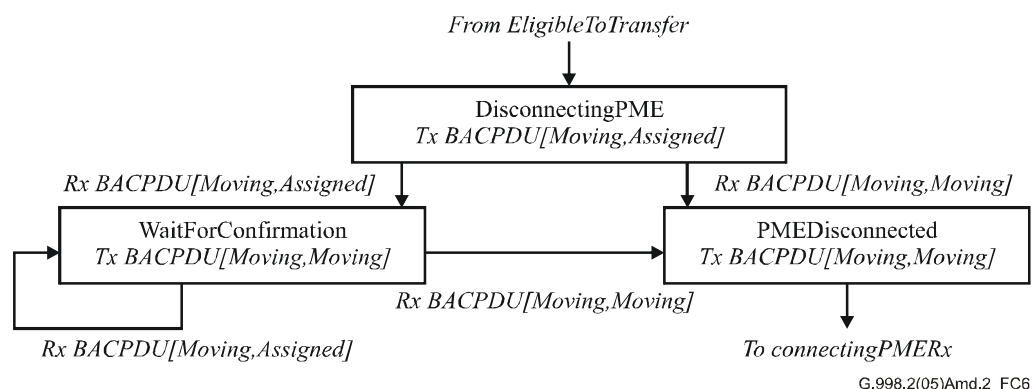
From EligibleToTransfer

DisconnectingPME
Tx BACPDU[Moving,Assigned]

Rx BACPDU[Moving,Assigned]

Rx BACPDU[Moving,Moving]

WaitForConfirmation
Tx BACPDU[Moving,Moving]

PMEDisconnected
Tx BACPDU[Moving,Moving]

Rx BACPDU[Moving,Moving]

Rx BACPDU[Moving,Assigned]

To connectingPMERx

G.998.2(05)Amd.2_FC6